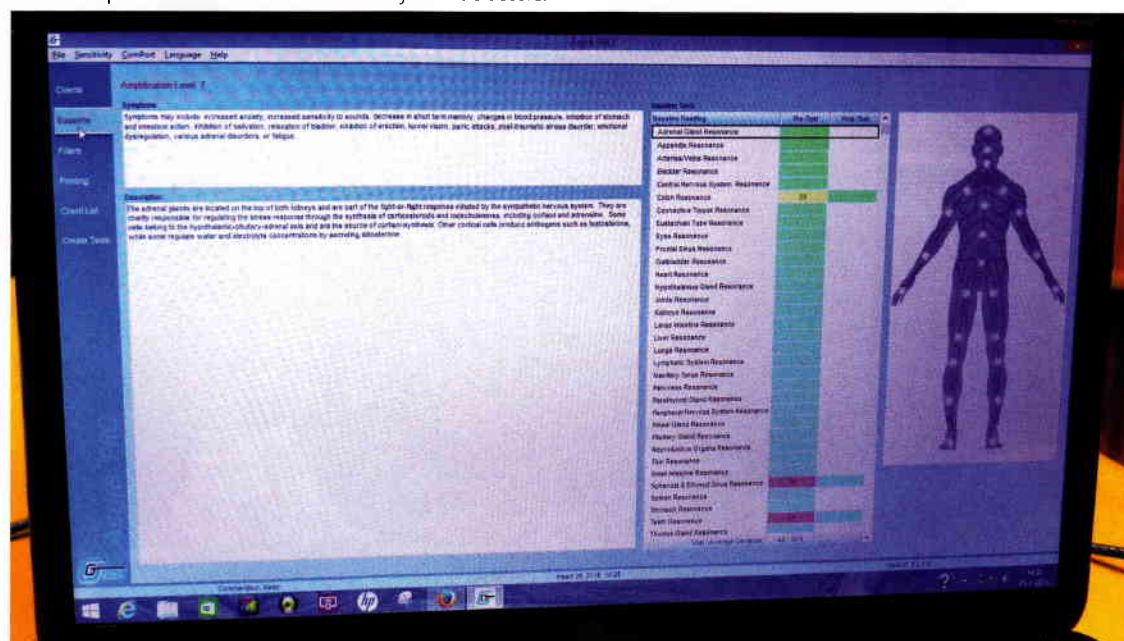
File Sensitivity ComPort Language Help

Clients
Scanning
Filters
Printing
Client List
Create Tests

Amplification Level 7

Symptoms
Symptoms may include: increased anxiety, increased sensitivity to sounds, decrease in short term memory, changes in blood pressure, inhibition of stomach and intestinal action, inhibition of salivation, relaxation of bladder, inhibition of erection, tunnel vision, panic attacks, post-traumatic stress disorder, emotional dysregulation, various adrenal disorders, or fatigue.

Description
The adrenal glands are located on the top of both kidneys and are part of the fight-or-flight response initiated by the sympathetic nervous system. They are chiefly responsible for regulating the stress response through the synthesis of corticosteroids and catecholamines, including cortisol and adrenaline. Some cells belong to the hypothalamic-pituitary-adrenal axis and are the source of cortisol synthesis. Other cortical cells produce androgens such as testosterone, while some regulate water and electrolyte concentrations by secreting aldosterone.

Reading Tests
Reading Reading | Pre Test | Post Test
Adrenal Gland Resonance
Appendix Resonance
Arteries/Veins Resonance
Bladder Resonance
Central Nervous System Resonance
Colon Resonance | 28
Connective Tissue Resonance
Eustachian Tube Resonance
Eyes Resonance
Frontal Sinus Resonance
Gallbladder Resonance
Heart Resonance
Hypothalamus Gland Resonance
Joints Resonance
Kidneys Resonance
Large Intestine Resonance
Liver Resonance
Lungs Resonance
Lymphatic System Resonance
Maxillary Sinus Resonance
Pancreas Resonance
Parathyroid Gland Resonance
Peripheral Nervous System Resonance
Pineal Gland Resonance
Pituitary Gland Resonance
Reproductive Organs Resonance
Skin Resonance
Small Intestine Resonance
Sphenoid & Ethmoid Sinus Resonance | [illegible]
Spleen Resonance
Stomach Resonance
Teeth Resonance | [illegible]
Thymus Gland Resonance

Connection: None
March 26 2018 10:28